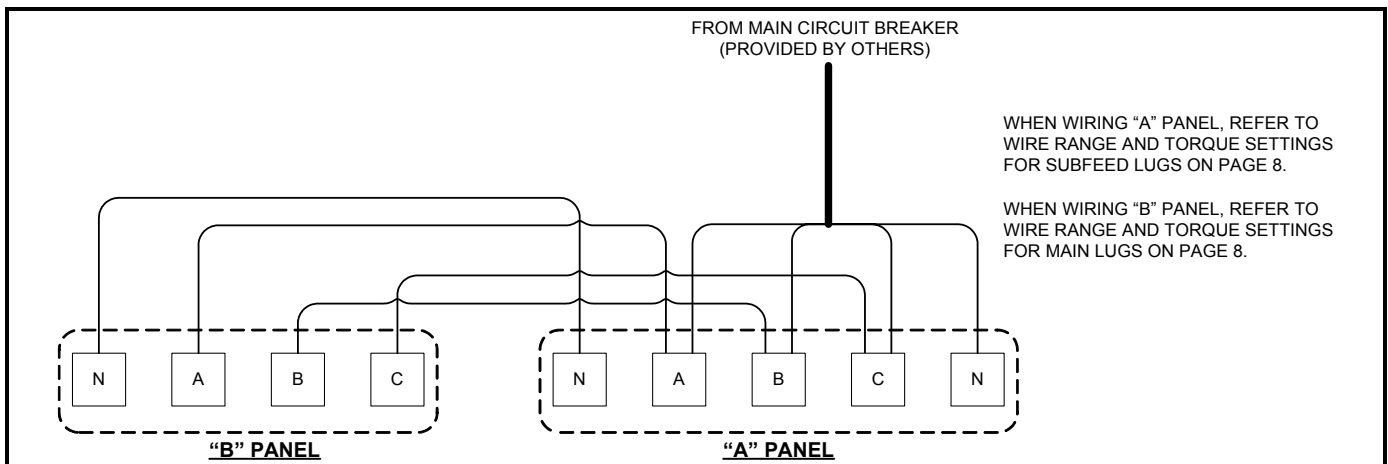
FROM MAIN CIRCUIT BREAKER
(PROVIDED BY OTHERS)

WHEN WIRING “A” PANEL, REFER TO WIRE RANGE AND TORQUE SETTINGS FOR SUBFEED LUGS ON PAGE 8.

WHEN WIRING “B” PANEL, REFER TO WIRE RANGE AND TORQUE SETTINGS FOR MAIN LUGS ON PAGE 8.

N A B C

N A B C N

“B” PANEL

“A” PANEL